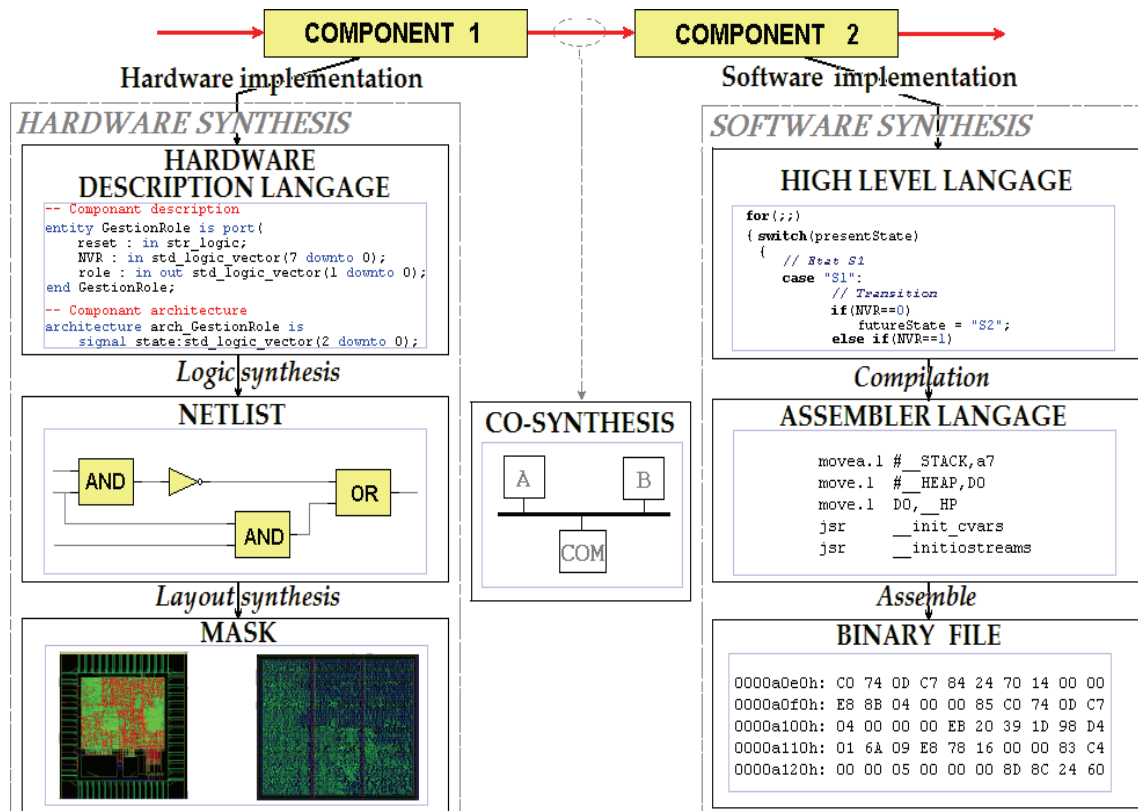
COMPONENT 1

COMPONENT 2

Hardware implementation

Software implementation

HARDWARE SYNTHESIS

HARDWARE DESCRIPTION LANGAGE

-- Componant description
entity GestionRole is port(
    reset : in str_logic;
    NVR : in std_logic_vector(7 downto 0);
    role : in out std_logic_vector(1 downto 0);
end GestionRole;

-- Componant architecture
architecture arch_GestionRole is
    signal state:std_logic_vector(2 downto 0);

Logic synthesis

NETLIST

AND

OR

AND

Layout synthesis

MASK

CO-SYNTHESIS

A

B

COM

SOFTWARE SYNTHESIS

HIGH LEVEL LANGAGE

for(;;)
{ switch(presentState)
  {
    // Etat S1
    case "S1":
        // Transition
        if(NVR==0)
            futureState = "S2";
        else if(NVR==1)

Compilation

ASSEMBLER LANGAGE

movea.l #__STACK,a7
move.l #__HEAP,D0
move.l D0,__HP
jsr __init_cvars
jsr __initiostreams

Assemble

BINARY FILE

0000a0e0h: C0 74 0D C7 84 24 70 14 00 00
0000a0f0h: E8 8B 04 00 00 85 C0 74 0D C7
0000a100h: 04 00 00 00 EB 20 39 1D 98 D4
0000a110h: 01 6A 09 E8 78 16 00 00 83 C4
0000a120h: 00 00 05 00 00 00 8D 8C 24 60